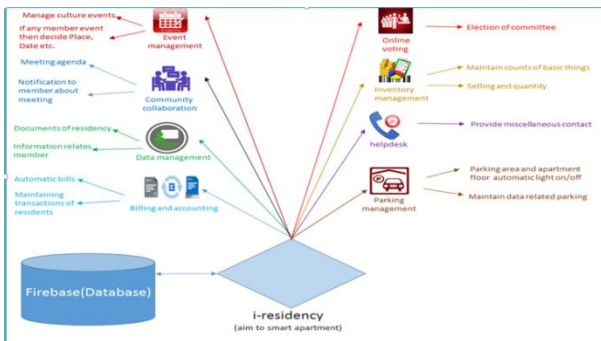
Manage culture events

If any member event then decide Place, Date etc.

Event management

Meeting agenda

Notification to member about meeting

Community collaboration

Documents of residency

Information relates member

Data management

Automatic bills

Maintaining transactions of residents

Billing and accounting

Online voting

Election of committee

Inventory management

Maintain counts of basic things

Selling and quantity

helpdesk

Provide miscellaneous contact

Parking management

Parking area and apartment floor automatic light on/off

Maintain data related parking

Firebase(Database)

i-residency
(aim to smart apartment)